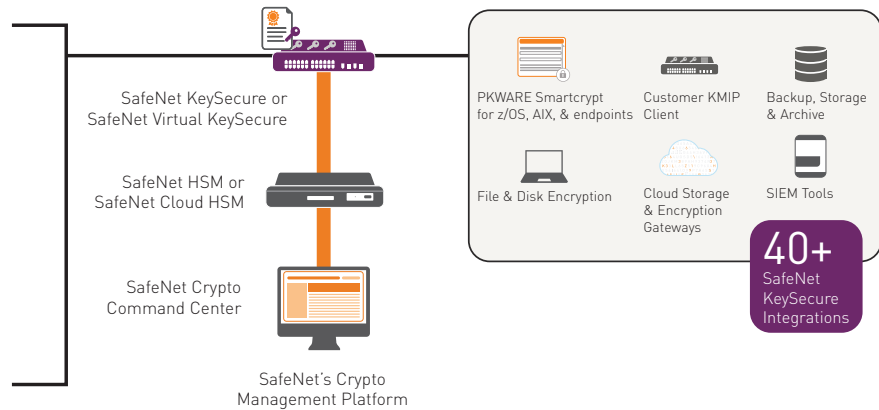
SafeNet KeySecure or SafeNet Virtual KeySecure

SafeNet HSM or SafeNet Cloud HSM

SafeNet Crypto Command Center

SafeNet's Crypto Management Platform

PKWARE Smartcrypt for z/OS, AIX, & endpoints

Customer KMIP Client

Backup, Storage & Archive

File & Disk Encryption

Cloud Storage & Encryption Gateways

SIEM Tools

40+ SafeNet KeySecure Integrations